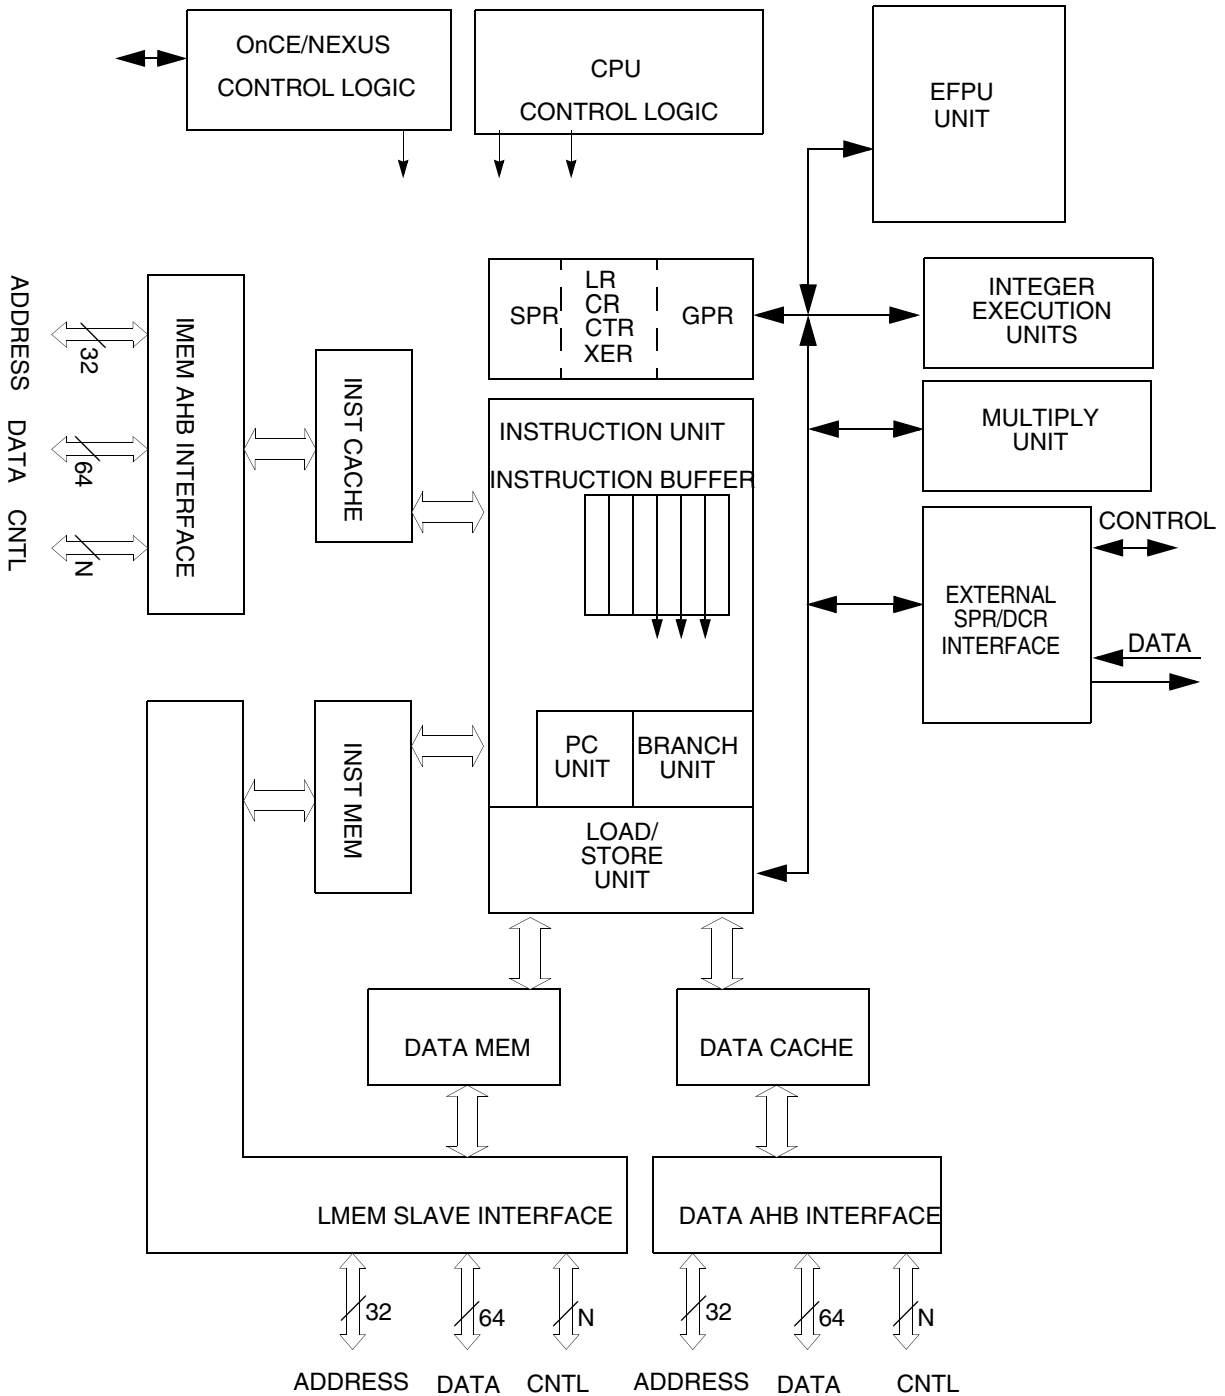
OnCE/NEXUS
CONTROL LOGIC

CPU
CONTROL LOGIC

EFPU
UNIT

ADDRESS DATA CNTL

32

64

N

IMEM AHB INTERFACE

INST CACHE

SPR

LR
CR
CTR
XER

GPR

INTEGER
EXECUTION
UNITS

MULTIPLY
UNIT

INSTRUCTION UNIT

INSTRUCTION BUFFER

CONTROL

EXTERNAL
SPR/DCR
INTERFACE

DATA

INST MEM

PC
UNIT

BRANCH
UNIT

LOAD/
STORE
UNIT

DATA MEM

DATA CACHE

LMEM SLAVE INTERFACE

DATA AHB INTERFACE

32

64

N

32

64

N

ADDRESS DATA CNTL ADDRESS DATA CNTL